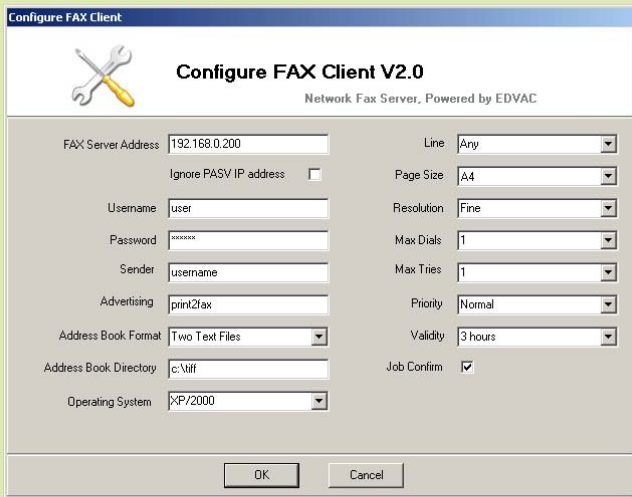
Configure FAX Client

Configure FAX Client V2.0

Network Fax Server, Powered by EDVAC

FAX Server Address 192.168.0.200

Ignore PASV IP address

Username user

Password ******

Sender username

Advertising print2fax

Address Book Format Two Text Files

Address Book Directory c:\tiff

Operating System XP/2000

Line Any

Page Size A4

Resolution Fine

Max Dials 1

Max Tries 1

Priority Normal

Validity 3 hours

Job Confirm

OK

Cancel